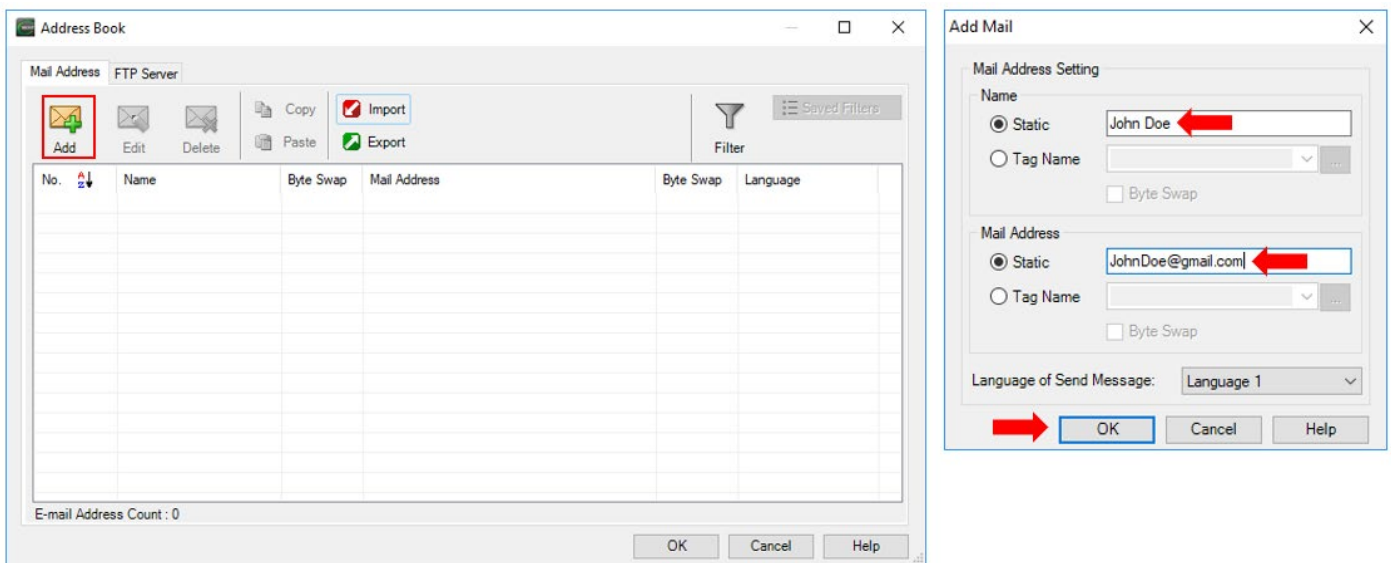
Address Book

Mail Address | FTP Server

Add | Edit | Delete | Copy | Paste | Import | Export | Filter | Saved Filters

| No. | Name | Byte Swap | Mail Address | Byte Swap | Language |
|---|---|---|---|---|---|

E-mail Address Count : 0

OK | Cancel | Help

Add Mail

Mail Address Setting

Name

Static: John Doe

Tag Name

Byte Swap

Mail Address

Static: JohnDoe@gmail.com

Tag Name

Byte Swap

Language of Send Message: Language 1

OK | Cancel | Help